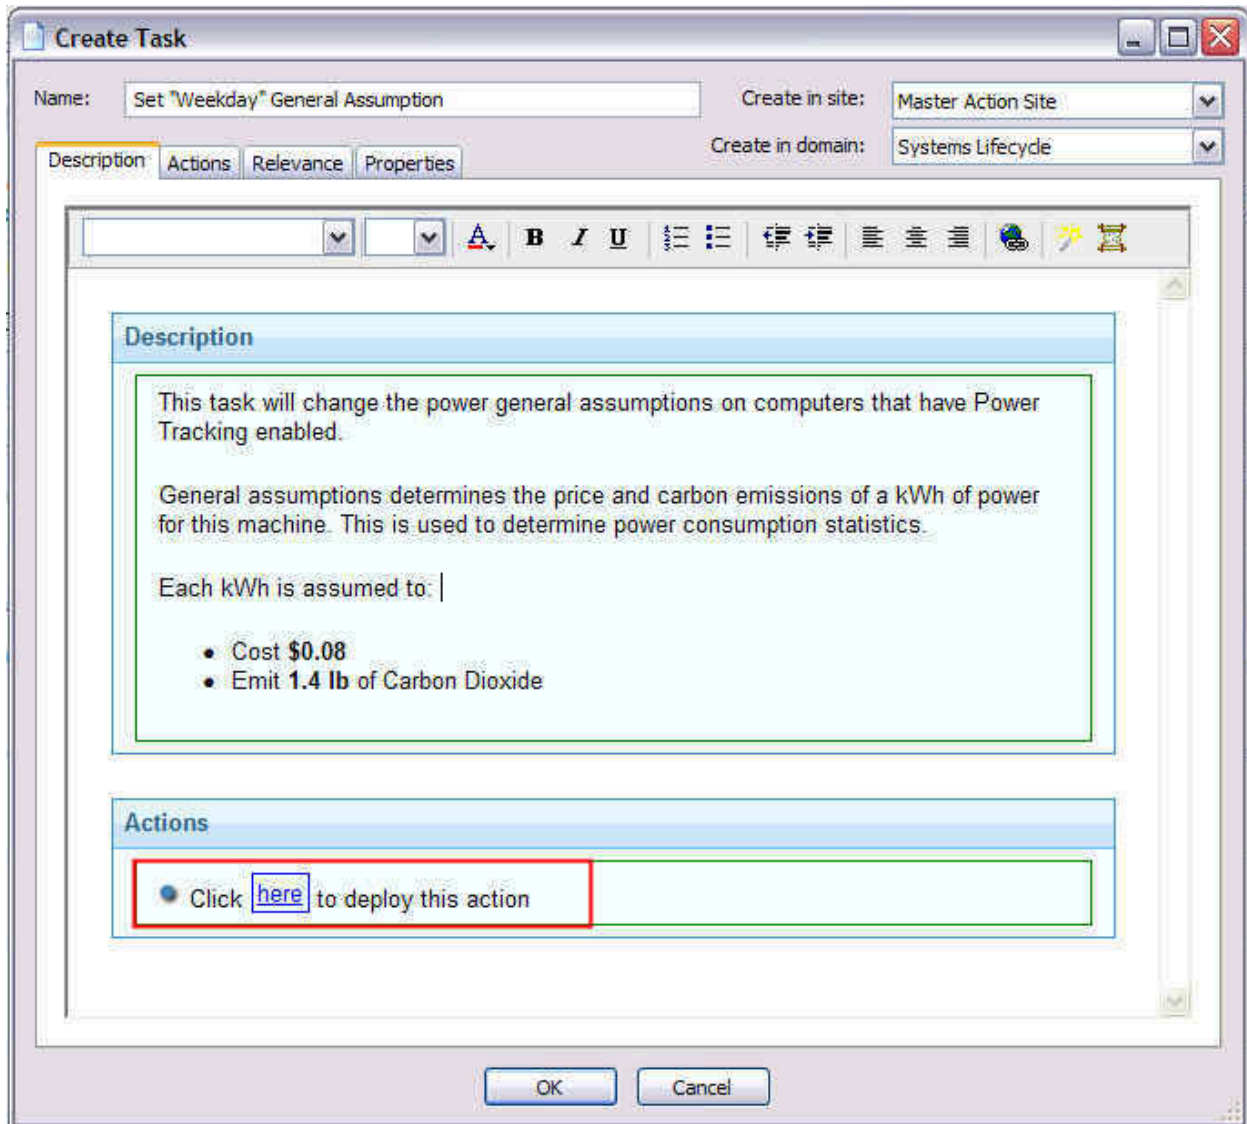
Create Task

Name: Set "Weekday" General Assumption

Create in site: Master Action Site

Create in domain: Systems Lifecycle

Description | Actions | Relevance | Properties

B I U

Description

This task will change the power general assumptions on computers that have Power Tracking enabled.

General assumptions determines the price and carbon emissions of a kWh of power for this machine. This is used to determine power consumption statistics.

Each kWh is assumed to:

- Cost **$0.08**
- Emit **1.4 lb** of Carbon Dioxide

Actions

Click here to deploy this action

OK | Cancel